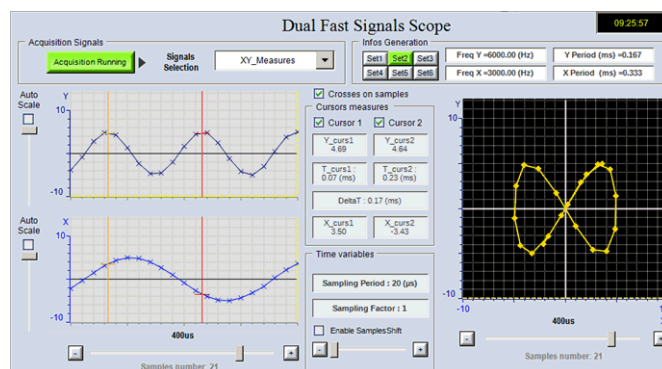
Dual Fast Signals Scope

09:25:57

Acquisition Signals

Acquisition Running

Signals Selection

XY_Measures

Infos Generation

Set1 Set2 Set3

Set4 Set5 Set6

Freq Y =6000.00 (Hz)

Y Period (ms) =0.167

Freq X =3000.00 (Hz)

X Period (ms) =0.333

Auto Scale

Y

10

-10

Crosses on samples

Cursors measures

Cursor 1

Cursor 2

Y_curs1
4.69

Y_curs2
4.64

T_curs1 :
0.07 (ms)

T_curs2 :
0.23 (ms)

DeltaT : 0.17 (ms)

X_curs1
3.50

X_curs2
-3.43

Y

10

-10

-10

0

Auto Scale

X

10

-10

400us

Time variables

Sampling Period : 20 (µs)

Sampling Factor : 1

Enable SamplesShift

400us

Samples number: 21

Samples number: 21